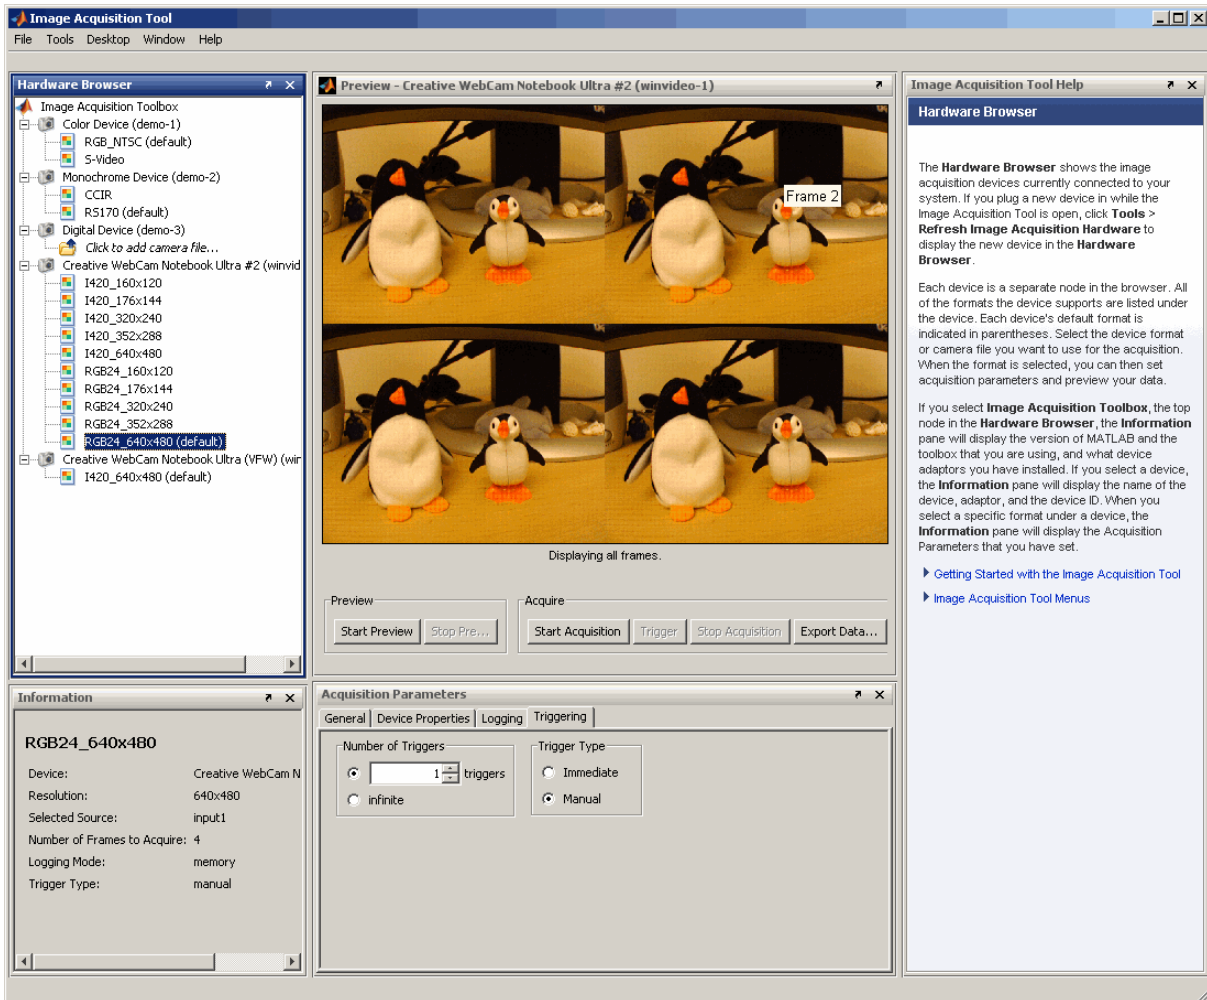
Image Acquisition Tool
File Tools Desktop Window Help

Hardware Browser
Image Acquisition Toolbox
Color Device (demo-1)
RGB_NTSC (default)
S-Video
Monochrome Device (demo-2)
CCIR
RS170 (default)
Digital Device (demo-3)
Click to add camera file...
Creative WebCam Notebook Ultra #2 (winvid
I420_160x120
I420_176x144
I420_320x240
I420_352x288
I420_640x480
RGB24_160x120
RGB24_176x144
RGB24_320x240
RGB24_352x288
RGB24_640x480 (default)
Creative WebCam Notebook Ultra (VFW) (wir
I420_640x480 (default)

Preview - Creative WebCam Notebook Ultra #2 (winvideo-1)
Frame 2
Displaying all frames.
Preview
Start Preview Stop Pre...
Acquire
Start Acquisition Trigger Stop Acquisition Export Data...

Image Acquisition Tool Help
Hardware Browser

The **Hardware Browser** shows the image acquisition devices currently connected to your system. If you plug a new device in while the Image Acquisition Tool is open, click **Tools > Refresh Image Acquisition Hardware** to display the new device in the **Hardware Browser**.

Each device is a separate node in the browser. All of the formats the device supports are listed under the device. Each device's default format is indicated in parentheses. Select the device format or camera file you want to use for the acquisition. When the format is selected, you can then set acquisition parameters and preview your data.

If you select **Image Acquisition Toolbox**, the top node in the **Hardware Browser**, the **Information** pane will display the version of MATLAB and the toolbox that you are using, and what device adaptors you have installed. If you select a device, the **Information** pane will display the name of the device, adaptor, and the device ID. When you select a specific format under a device, the **Information** pane will display the Acquisition Parameters that you have set.

Getting Started with the Image Acquisition Tool
Image Acquisition Tool Menus

Information
RGB24_640x480
Device: Creative WebCam N
Resolution: 640x480
Selected Source: input1
Number of Frames to Acquire: 4
Logging Mode: memory
Trigger Type: manual

Acquisition Parameters
General Device Properties Logging Triggering
Number of Triggers
1 triggers
infinite
Trigger Type
Immediate
Manual